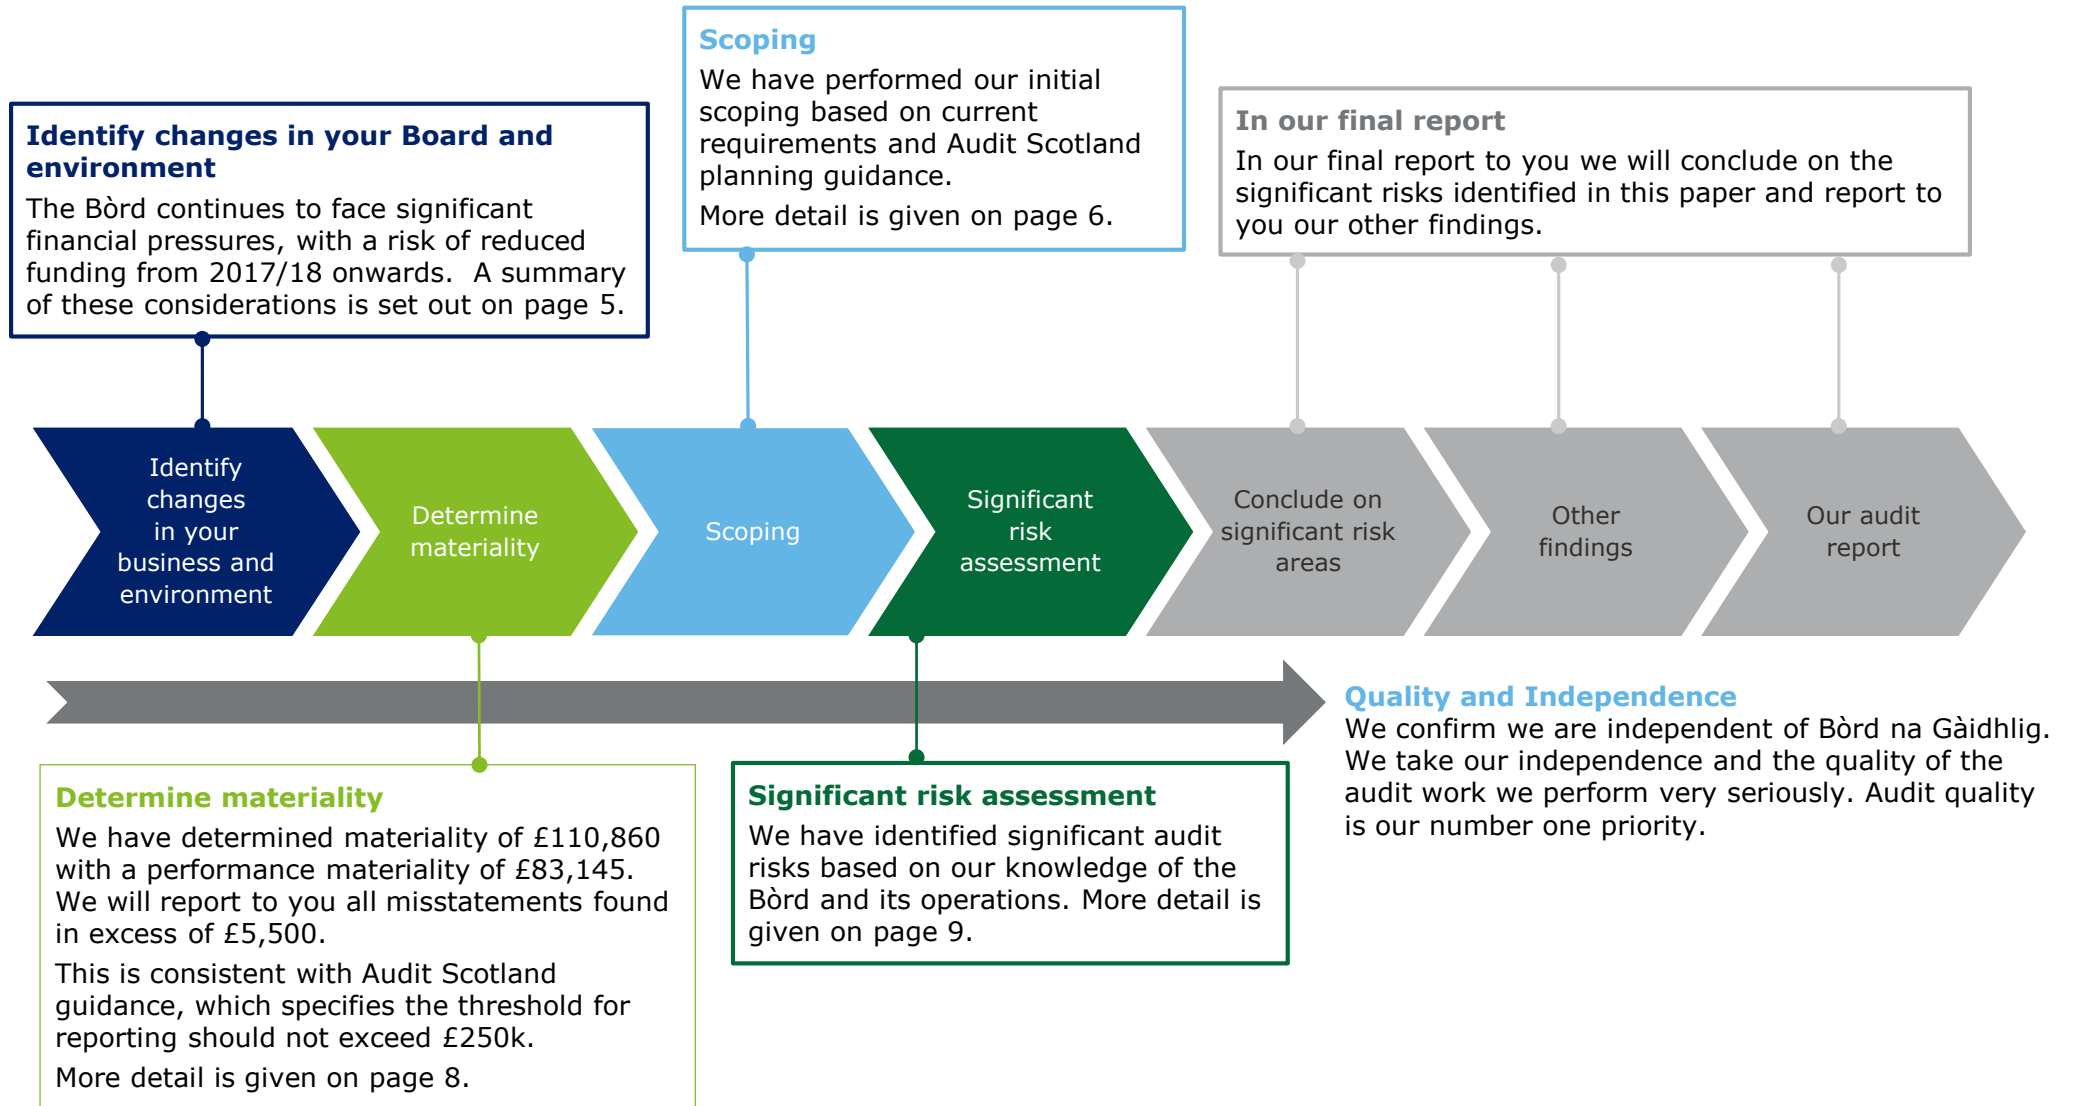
Scoping
We have performed our initial scoping based on current requirements and Audit Scotland planning guidance.
More detail is given on page 6.

Identify changes in your Board and environment
The Bòrd continues to face significant financial pressures, with a risk of reduced funding from 2017/18 onwards. A summary of these considerations is set out on page 5.

In our final report
In our final report to you we will conclude on the significant risks identified in this paper and report to you our other findings.

Identify changes in your business and environment

Determine materiality

Scoping

Significant risk assessment

Conclude on significant risk areas

Other findings

Our audit report

Quality and Independence
We confirm we are independent of Bòrd na Gàidhlig. We take our independence and the quality of the audit work we perform very seriously. Audit quality is our number one priority.

Determine materiality
We have determined materiality of £110,860 with a performance materiality of £83,145. We will report to you all misstatements found in excess of £5,500.
This is consistent with Audit Scotland guidance, which specifies the threshold for reporting should not exceed £250k.
More detail is given on page 8.

Significant risk assessment
We have identified significant audit risks based on our knowledge of the Bòrd and its operations. More detail is given on page 9.